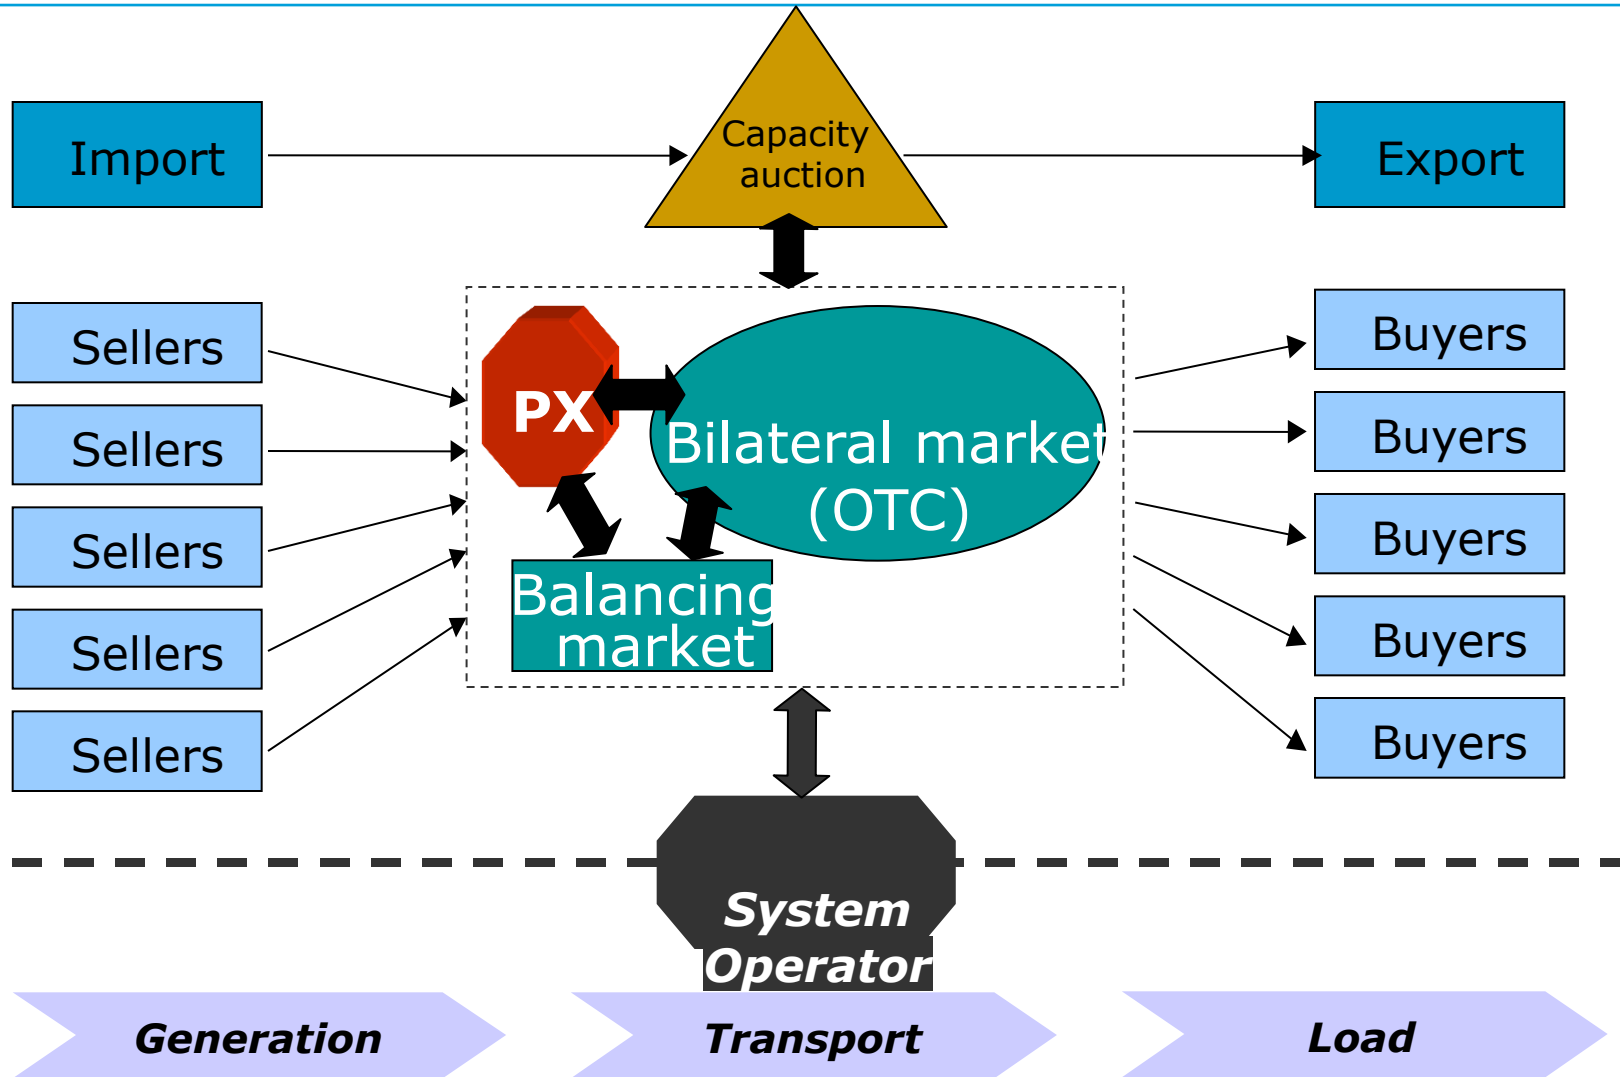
Import

Capacity auction

Export

Sellers

Sellers

Sellers

Sellers

Sellers

PX

Bilateral market (OTC)

Balancing market

Buyers

Buyers

Buyers

Buyers

Buyers

System Operator

Generation

Transport

Load